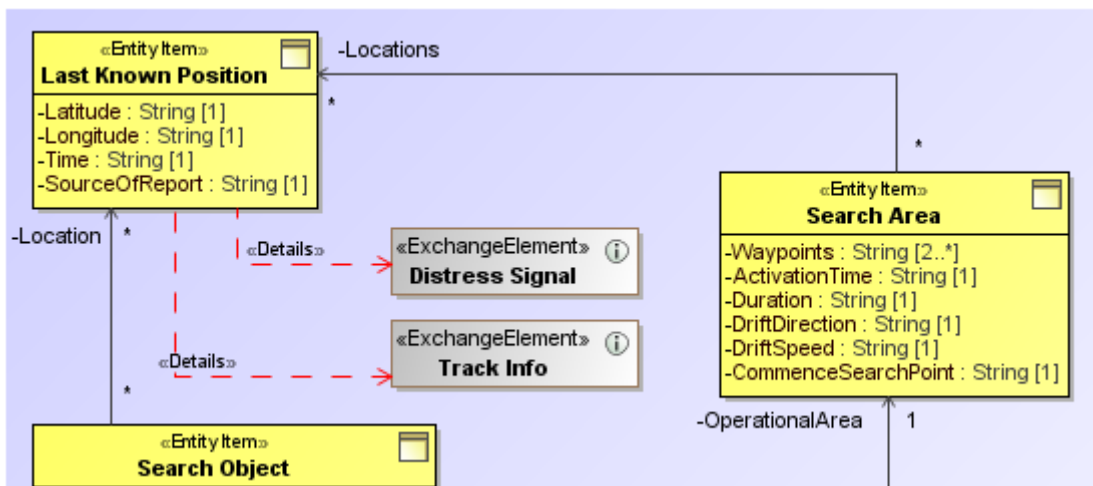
«EntityItem»
Last Known Position

-Latitude : String [1]
-Longitude : String [1]
-Time : String [1]
-SourceOfReport : String [1]

-Locations

*

*

«EntityItem»
Search Area

-Waypoints : String [2..*]
-ActivationTime : String [1]
-Duration : String [1]
-DriftDirection : String [1]
-DriftSpeed : String [1]
-CommenceSearchPoint : String [1]

-Location

*

«Details»

«ExchangeElement»
Distress Signal

«Details»

«ExchangeElement»
Track Info

*

-OperationalArea

1

«EntityItem»
Search Object